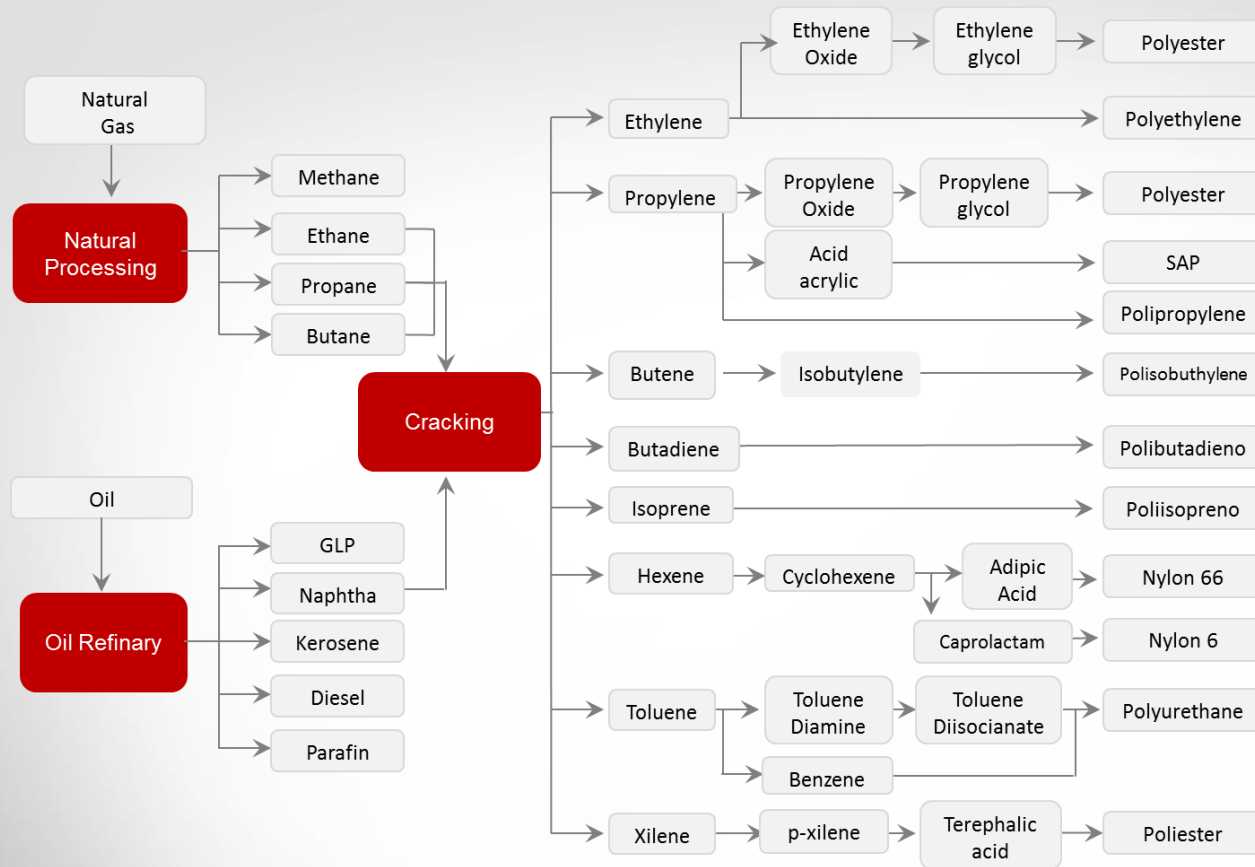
Natural Gas

Natural Processing

Methane

Ethane

Propane

Butane

Oil

Oil Refinary

GLP

Naphtha

Kerosene

Diesel

Parafin

Cracking

Ethylene

Ethylene Oxide

Ethylene glycol

Polyester

Polyethylene

Propylene

Propylene Oxide

Propylene glycol

Polyester

Acid acrylic

SAP

Polipropylene

Butene

Isobutylene

Polisobuthylene

Butadiene

Polibutadieno

Isoprene

Poliisopreno

Hexene

Cyclohexene

Adipic Acid

Nylon 66

Caprolactam

Nylon 6

Toluene

Toluene Diamine

Toluene Diisocianate

Polyurethane

Benzene

Xilene

p-xilene

Terephalic acid

Poliester